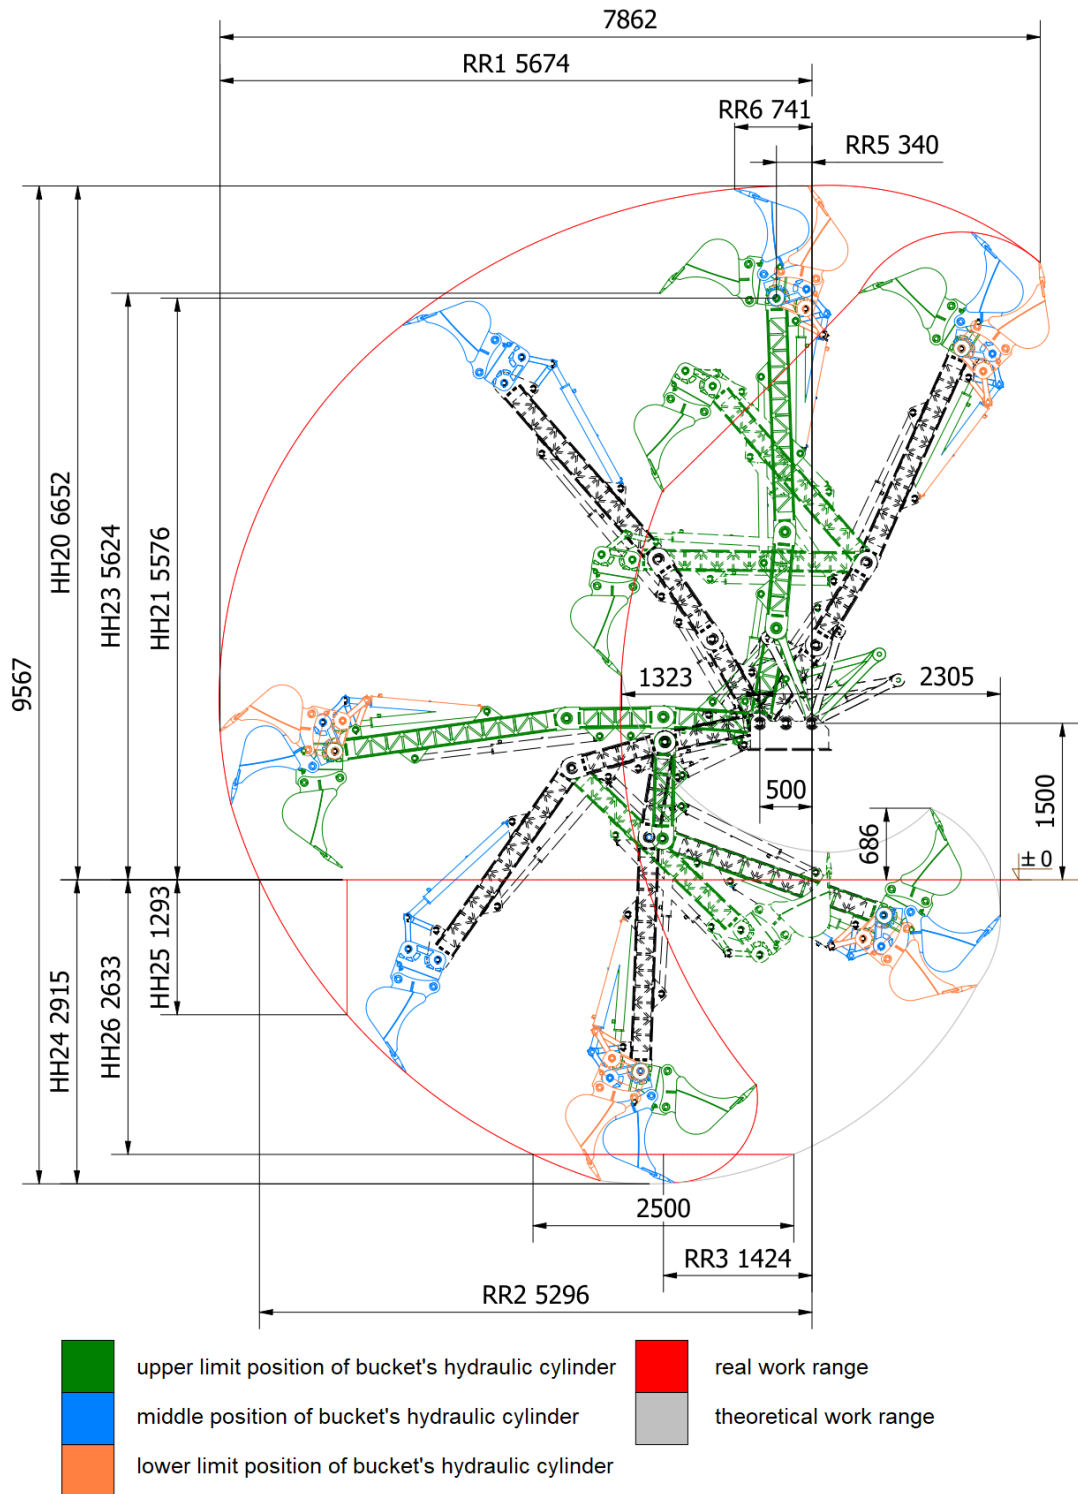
7862

RR1 5674

RR6 741

RR5 340

9567

HH20 6652

HH23 5624

HH21 5576

1323

2305

500

1500

686

±0

HH24 2915

HH26 2633

HH25 1293

2500

RR3 1424

RR2 5296

upper limit position of bucket's hydraulic cylinder

middle position of bucket's hydraulic cylinder

lower limit position of bucket's hydraulic cylinder

real work range

theoretical work range